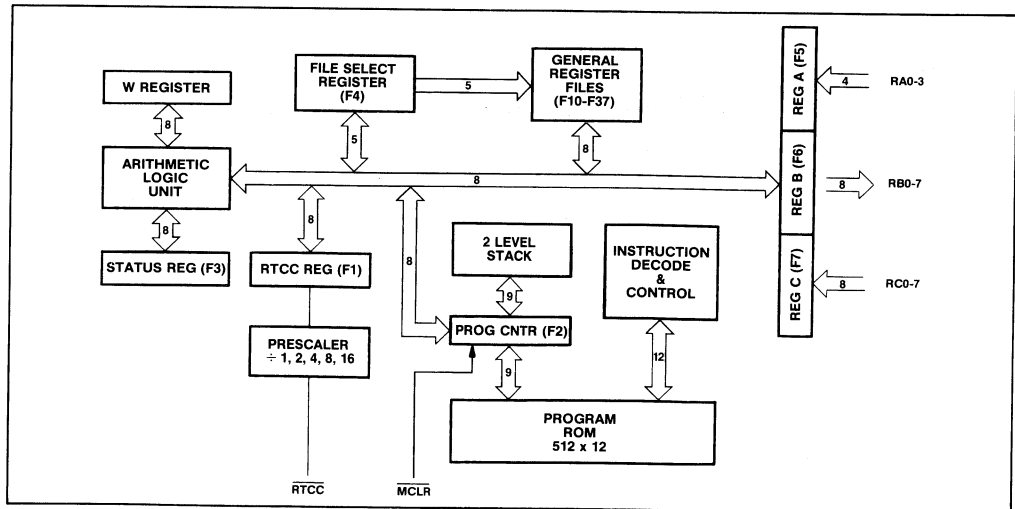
W REGISTER

FILE SELECT REGISTER (F4)

5

GENERAL REGISTER FILES (F10-F37)

REG A (F5)

4

RA0-3

8

5

8

ARITHMETIC LOGIC UNIT

8

REG B (F6)

8

RB0-7

8

8

8

STATUS REG (F3)

RTCC REG (F1)

8

2 LEVEL STACK

INSTRUCTION DECODE & CONTROL

REG C (F7)

8

RC0-7

9

PROG CNTR (F2)

PRESCALER $\div$ 1, 2, 4, 8, 16

9

12

PROGRAM ROM 512 x 12

$\overline{RTCC}$

$\overline{MCLR}$